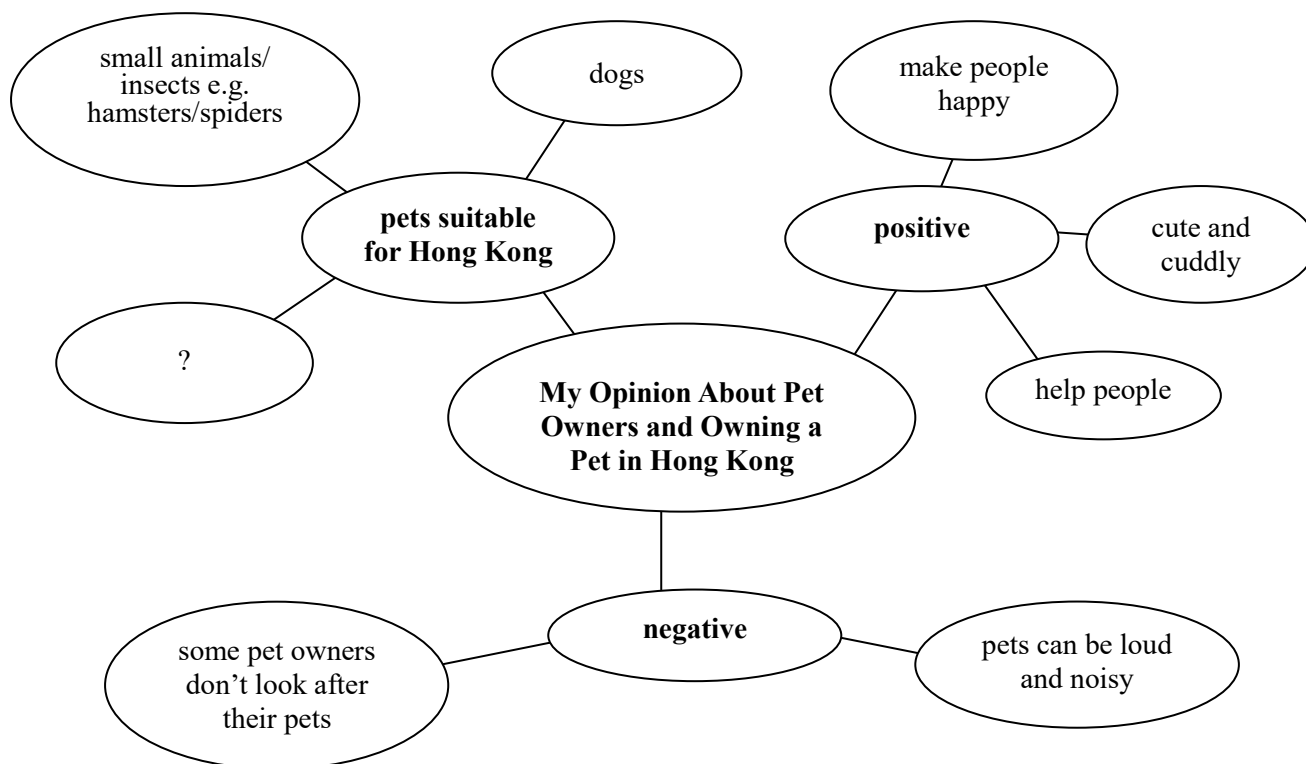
small animals/ insects e.g. hamsters/spiders

dogs

make people happy

pets suitable for Hong Kong

positive

cute and cuddly

?

My Opinion About Pet Owners and Owning a Pet in Hong Kong

help people

negative

some pet owners don’t look after their pets

pets can be loud and noisy